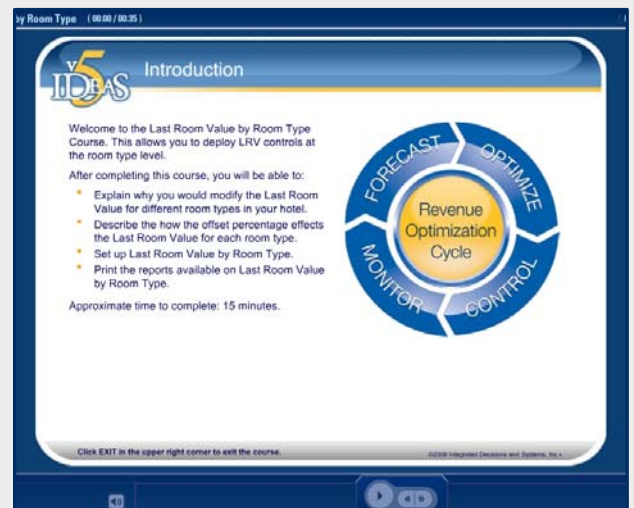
y Room Type (00:00 / 00:35)

V5 IDEAS

Introduction

Welcome to the Last Room Value by Room Type Course. This allows you to deploy LRV controls at the room type level.

After completing this course, you will be able to:

- Explain why you would modify the Last Room Value for different room types in your hotel.
- Describe the how the offset percentage effects the Last Room Value for each room type.
- Set up Last Room Value by Room Type.
- Print the reports available on Last Room Value by Room Type.

Approximate time to complete: 15 minutes.

FORECAST
OPTIMIZE
CONTROL
MONITOR
Revenue Optimization Cycle

Click EXIT in the upper right corner to exit the course.

©2008 Integrated Decisions and Systems, Inc.